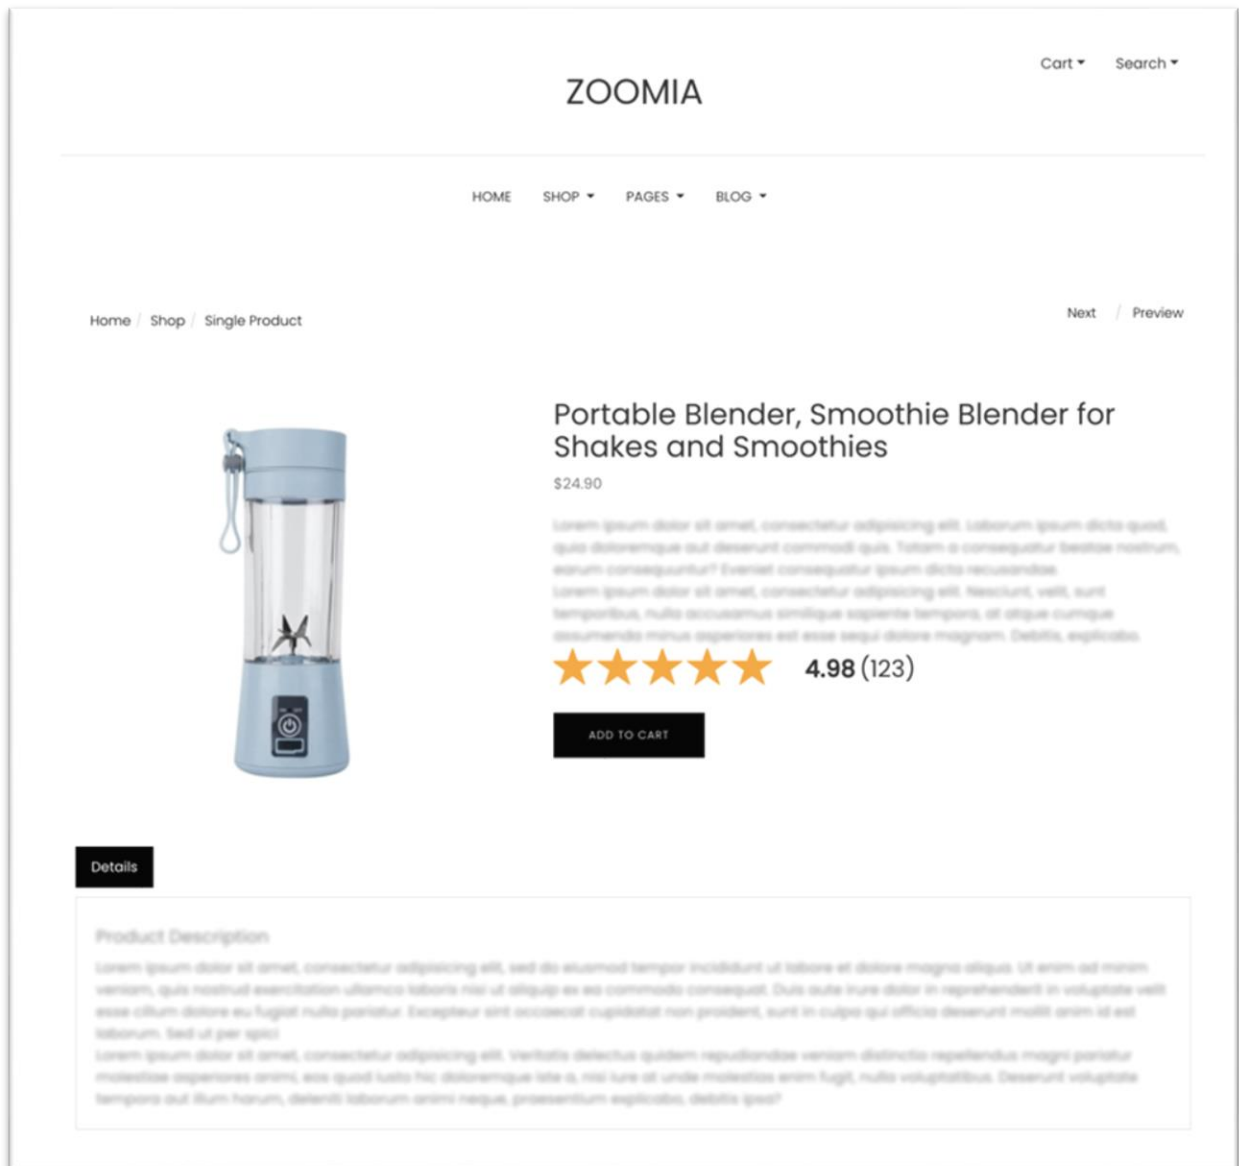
Cart ▾ Search ▾

ZOOMIA

HOME SHOP ▾ PAGES ▾ BLOG ▾

Home / Shop / Single Product

Next / Preview

Portable Blender, Smoothie Blender for Shakes and Smoothies

$24.90

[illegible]

4.98 (123)

ADD TO CART

Details

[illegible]

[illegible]